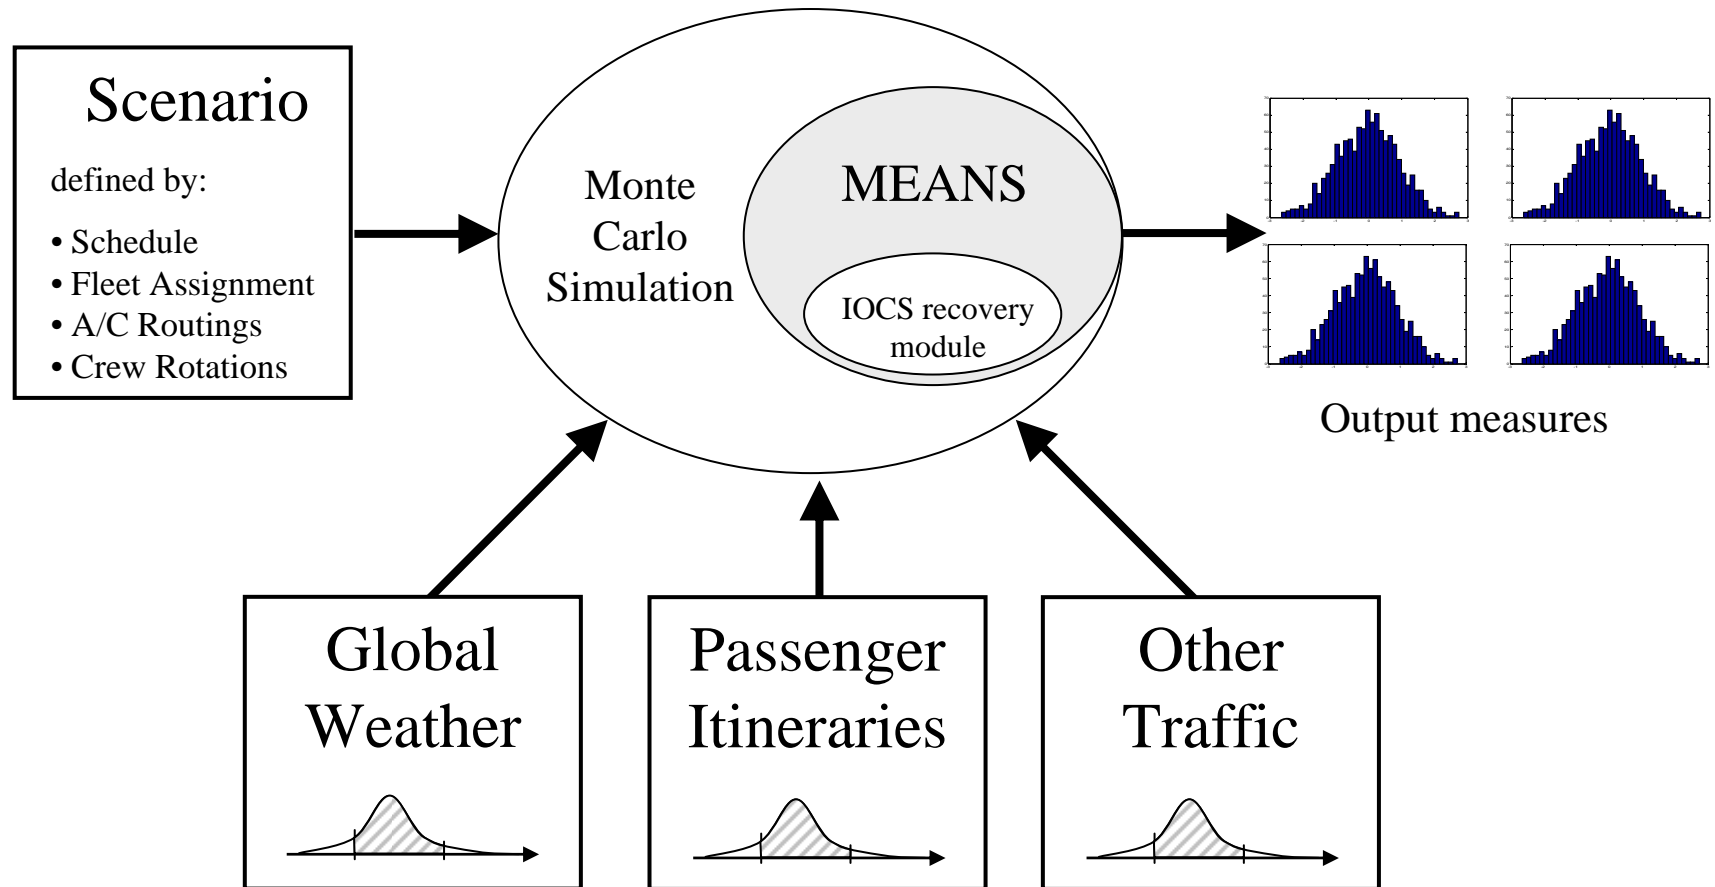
Scenario

defined by:

• Schedule
• Fleet Assignment
• A/C Routings
• Crew Rotations

Monte Carlo Simulation

MEANS

IOCS recovery module

Output measures

Global Weather

Passenger Itineraries

Other Traffic